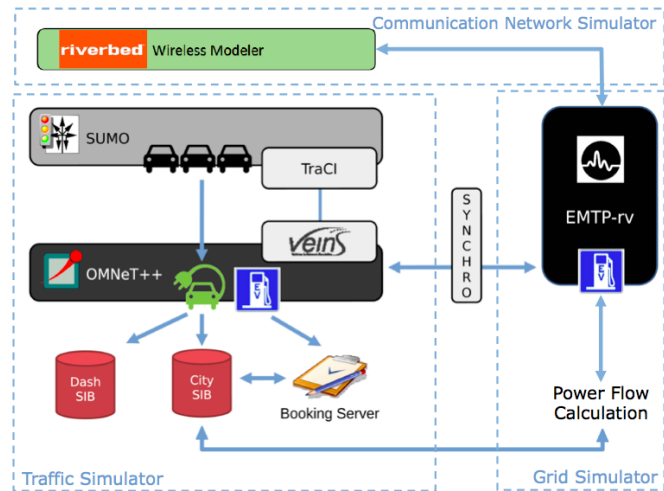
Communication Network Simulator

riverbed Wireless Modeler

SUMO

TraCI

veins

SYNCHRO

EMTP-rv

OMNeT++

EV

EV

Dash SIB

City SIB

Booking Server

Power Flow Calculation

Traffic Simulator

Grid Simulator